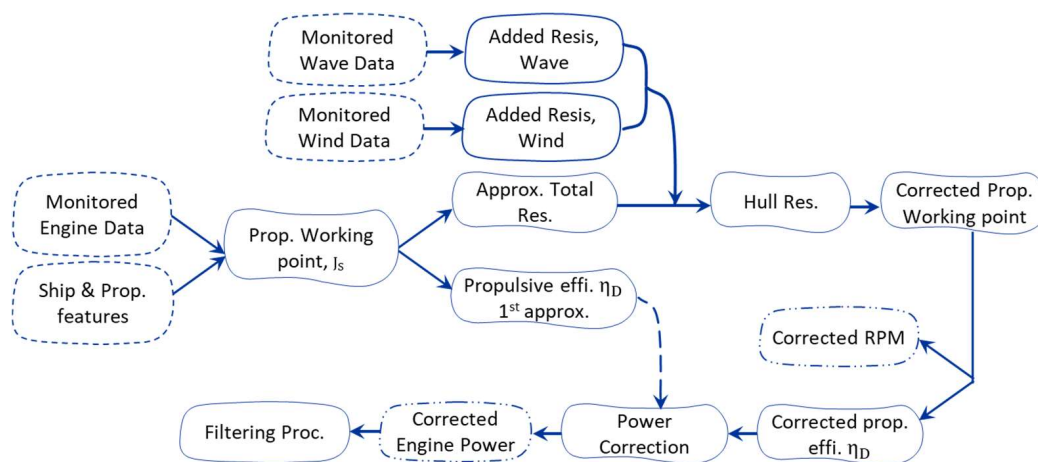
Monitored Wave Data

Added Resis, Wave

Monitored Wind Data

Added Resis, Wind

Monitored Engine Data

Ship & Prop. features

Prop. Working point, $J_S$

Approx. Total Res.

Hull Res.

Corrected Prop. Working point

Propulsive effi. $\eta_D$ 1$^{st}$ approx.

Corrected RPM

Filtering Proc.

Corrected Engine Power

Power Correction

Corrected prop. effi. $\eta_D$